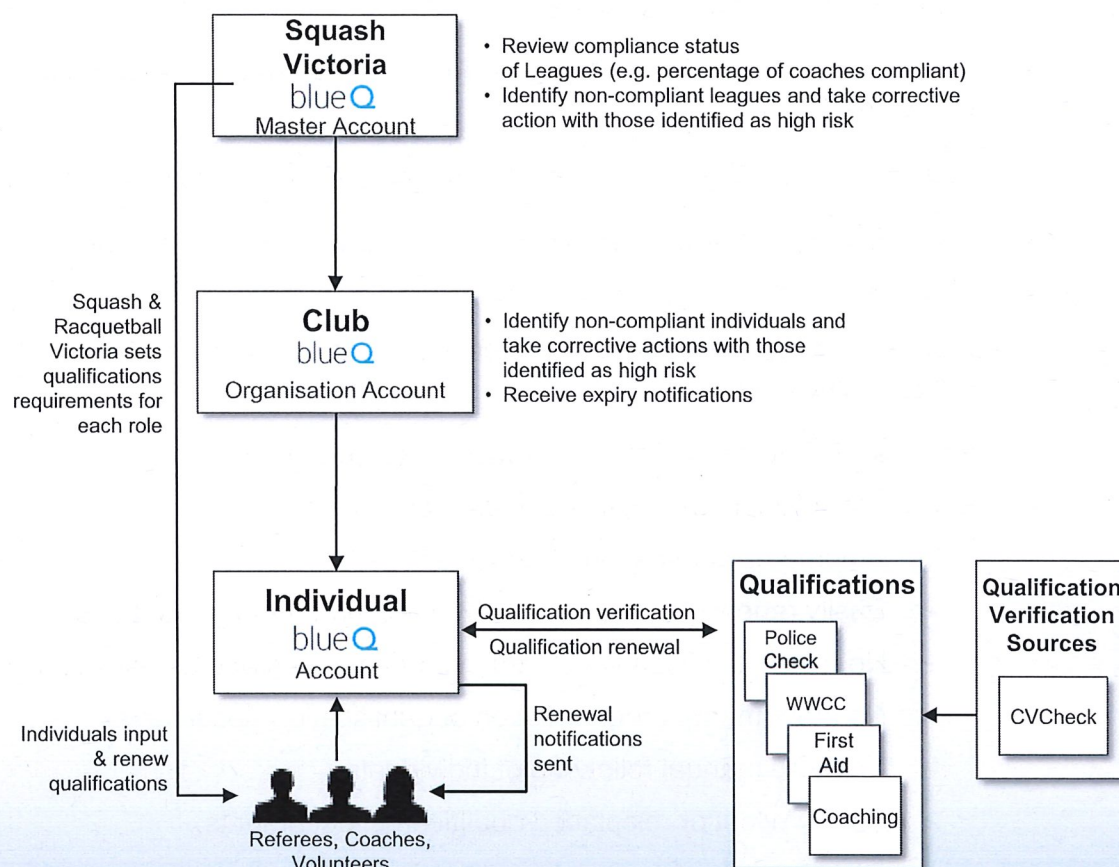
Squash Victoria
blueQ
Master Account

• Review compliance status of Leagues (e.g. percentage of coaches compliant)
• Identify non-compliant leagues and take corrective action with those identified as high risk

Squash & Racquetball Victoria sets qualifications requirements for each role

Club
blueQ
Organisation Account

• Identify non-compliant individuals and take corrective actions with those identified as high risk
• Receive expiry notifications

Individual
blueQ
Account

Qualification verification
Qualification renewal

Qualifications
Police Check
WWCC
First Aid
Coaching

Qualification
Verification
Sources
CVCheck

Renewal notifications sent

Individuals input & renew qualifications

Referees, Coaches, Volunteers